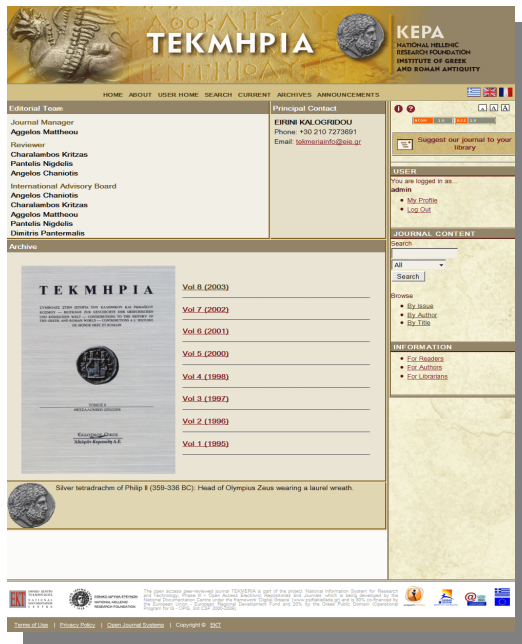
ΤΕΚΜΗΡΙΑ

ΚΕΡΑ
NATIONAL HELLENIC RESEARCH FOUNDATION
INSTITUTE OF GREEK AND ROMAN ANTIQUITY

HOME ABOUT USER HOME SEARCH CURRENT ARCHIVES ANNOUNCEMENTS

Editorial Team

Journal Manager
Aggelos Mattheou

Reviewer
Charalambos Kritzas
Pantelis Nigdelis
Angelos Chaniotis

International Advisory Board
Angelos Chaniotis
Charalambos Kritzas
Aggelos Mattheou
Pantelis Nigdelis
Dimitris Pantermalis

Principal Contact
EIRINI KALOGRIDOU
Phone: +30 210 7273691
Email: tekmeriainfo@eie.gr

Suggest our journal to your library

USER
You are logged in as...
admin
My Profile
Log Out

JOURNAL CONTENT
Search
All
Search
Browse
By Issue
By Author
By Title

INFORMATION
For Readers
For Authors
For Librarians

Archive

ΤΕΚΜΗΡΙΑ

Vol 8 (2003)
Vol 7 (2002)
Vol 6 (2001)
Vol 5 (2000)
Vol 4 (1998)
Vol 3 (1997)
Vol 2 (1996)
Vol 1 (1995)

Silver tetradrachm of Philip II (359-336 BC): Head of Olympius Zeus wearing a laurel wreath.

Terms of Use | Privacy Policy | Open Journal Systems | Copyright © EKT